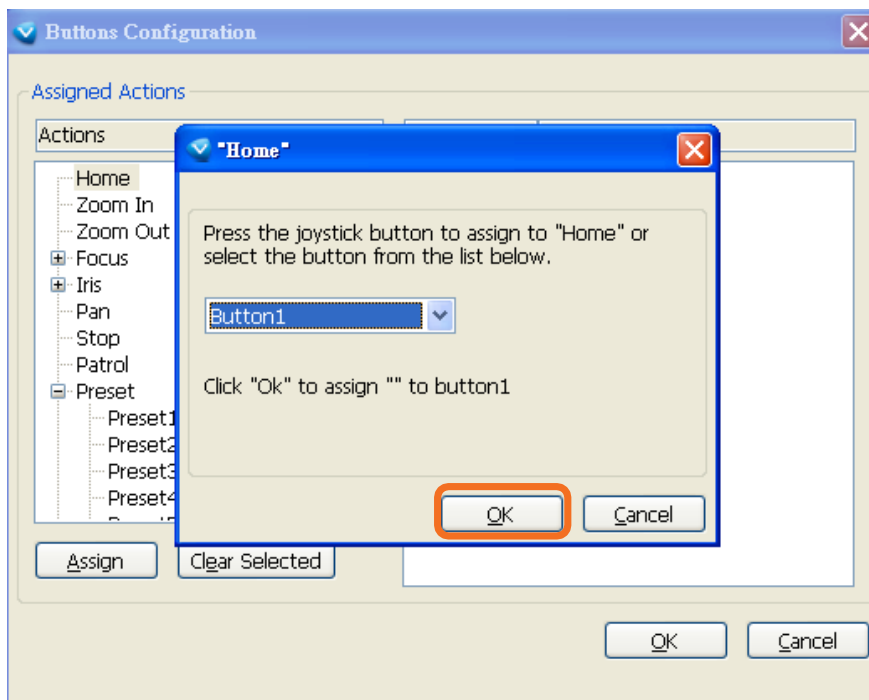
Buttons Configuration

Assigned Actions

Actions

Home
Zoom In
Zoom Out
Focus
Iris
Pan
Stop
Patrol
Preset
Preset1
Preset2
Preset3
Preset4

Assign

Clear Selected

"Home"

Press the joystick button to assign to "Home" or select the button from the list below.

Button1

Click "Ok" to assign "" to button1

OK

Cancel

OK

Cancel